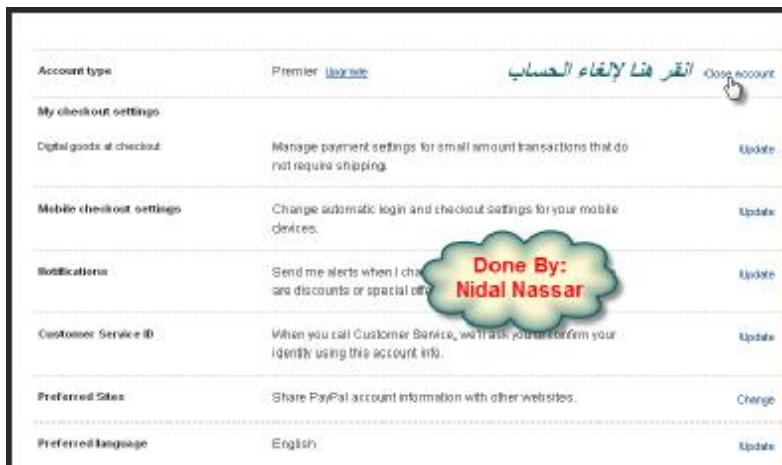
Account type | Premier Upgrade | انقر هنا لإلغاء الحساب Close account

My checkout settings

Digital goods at checkout | Manage payment settings for small amount transactions that do not require shipping. | Update

Mobile checkout settings | Change automatic login and checkout settings for your mobile devices. | Update

Notifications | Send me alerts when I cha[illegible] are discounts or special off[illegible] | Update

Done By: Nidal Nassar

Customer Service ID | When you call Customer Service, we'll ask you to confirm your identity using this account info. | Update

Preferred Sites | Share PayPal account information with other websites. | Change

Preferred language | English | Update